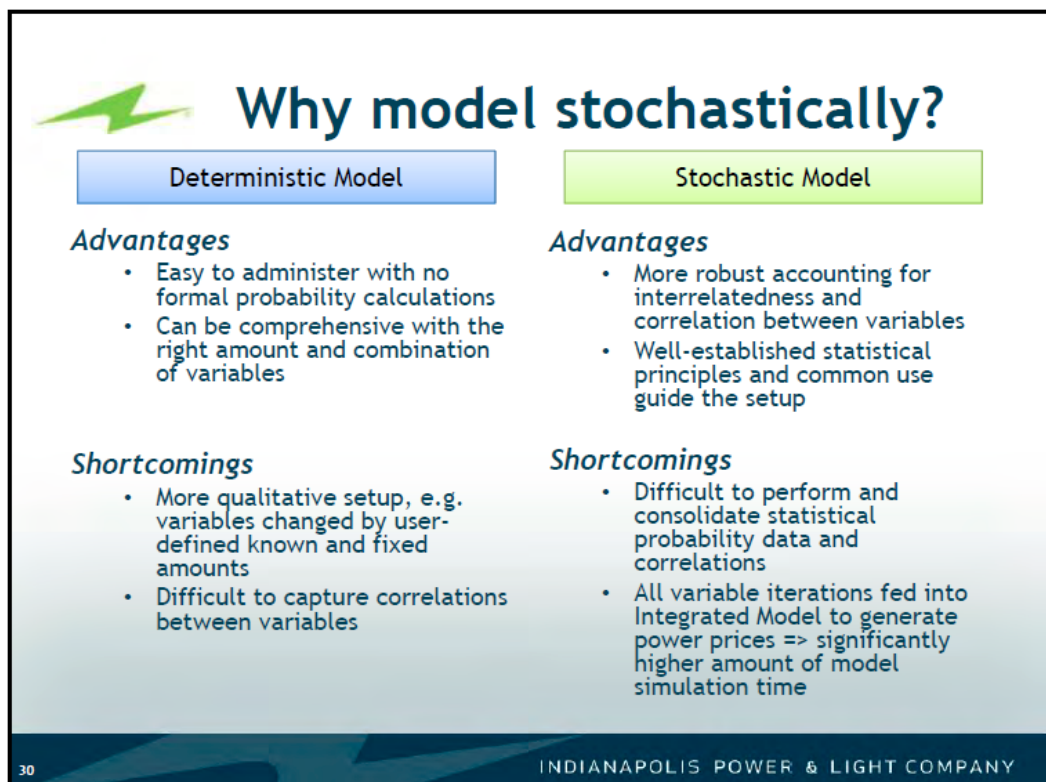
Why model stochastically?

Deterministic Model

Advantages
• Easy to administer with no formal probability calculations
• Can be comprehensive with the right amount and combination of variables

Shortcomings
• More qualitative setup, e.g. variables changed by user-defined known and fixed amounts
• Difficult to capture correlations between variables

Stochastic Model

Advantages
• More robust accounting for interrelatedness and correlation between variables
• Well-established statistical principles and common use guide the setup

Shortcomings
• Difficult to perform and consolidate statistical probability data and correlations
• All variable iterations fed into Integrated Model to generate power prices => significantly higher amount of model simulation time

30

INDIANAPOLIS POWER & LIGHT COMPANY